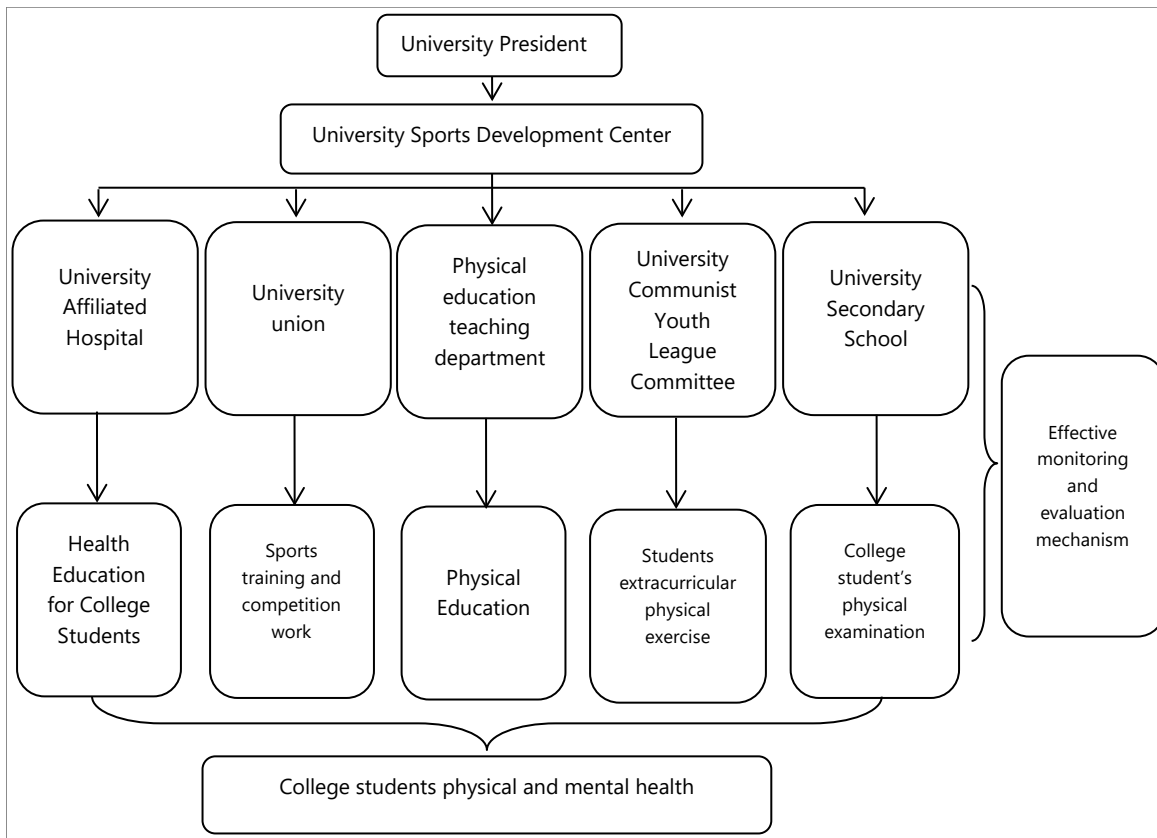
University President

University Sports Development Center

University Affiliated Hospital

University union

Physical education teaching department

University Communist Youth League Committee

University Secondary School

Health Education for College Students

Sports training and competition work

Physical Education

Students extracurricular physical exercise

College student's physical examination

Effective monitoring and evaluation mechanism

College students physical and mental health